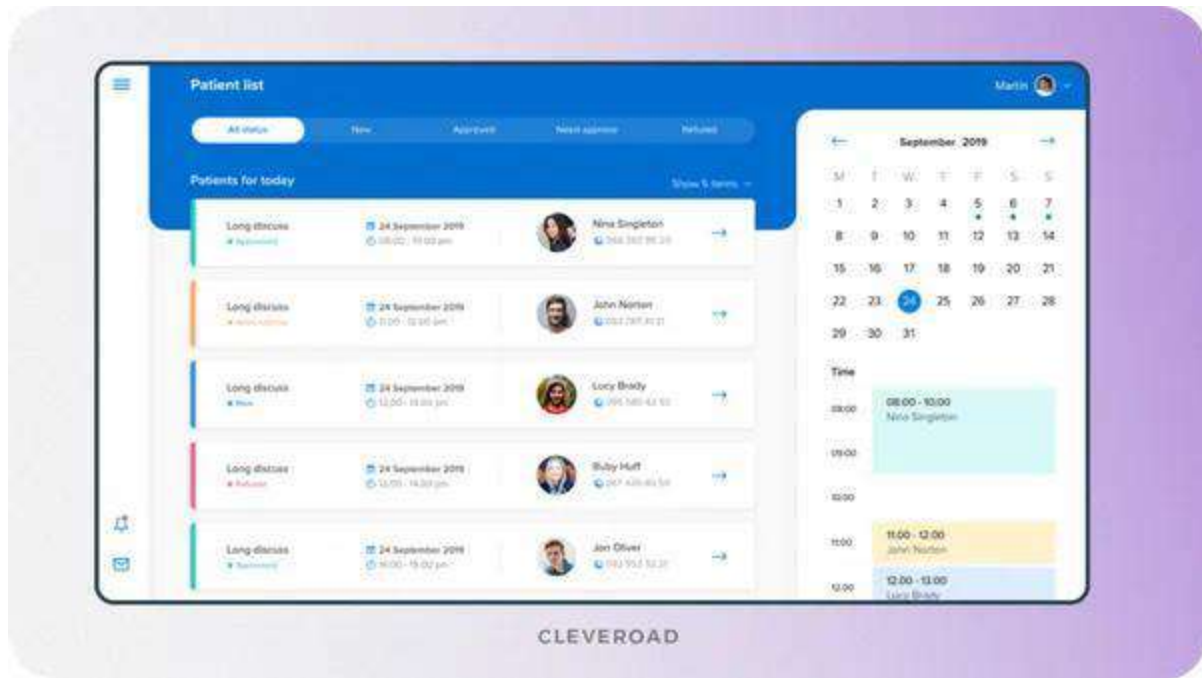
Patient list

Martin

All status | New | Approved | Need approve | Refused

Patients for today

Show 5 items

Long discuss
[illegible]
24 September 2019
08:00 - 10:00 pm
Nina Singleton
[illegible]

Long discuss
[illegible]
24 September 2019
11:00 - 12:00 pm
John Norton
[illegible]

Long discuss
New
24 September 2019
12:00 - 13:00 pm
Lucy Brady
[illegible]

Long discuss
Refused
24 September 2019
13:00 - 14:00 pm
Buby Huff
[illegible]

Long discuss
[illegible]
24 September 2019
16:00 - 15:00 pm
Jon Oliver
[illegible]

September 2019

| M | T | W | T | F | S | S |
|---|---|---|---|---|---|---|
| 1 | 2 | 3 | 4 | 5 | 6 | 7 |
| 8 | 9 | 10 | 11 | 12 | 13 | 14 |
| 15 | 16 | 17 | 18 | 19 | 20 | 21 |
| 22 | 23 | 24 | 25 | 26 | 27 | 28 |
| 29 | 30 | 31 | | | | |

Time

08:00
08:00 - 10:00
Nina Singleton

09:00

10:00

11:00
11:00 - 12:00
John Norton

12:00
12:00 - 13:00
Lucy Brady

CLEVEROAD